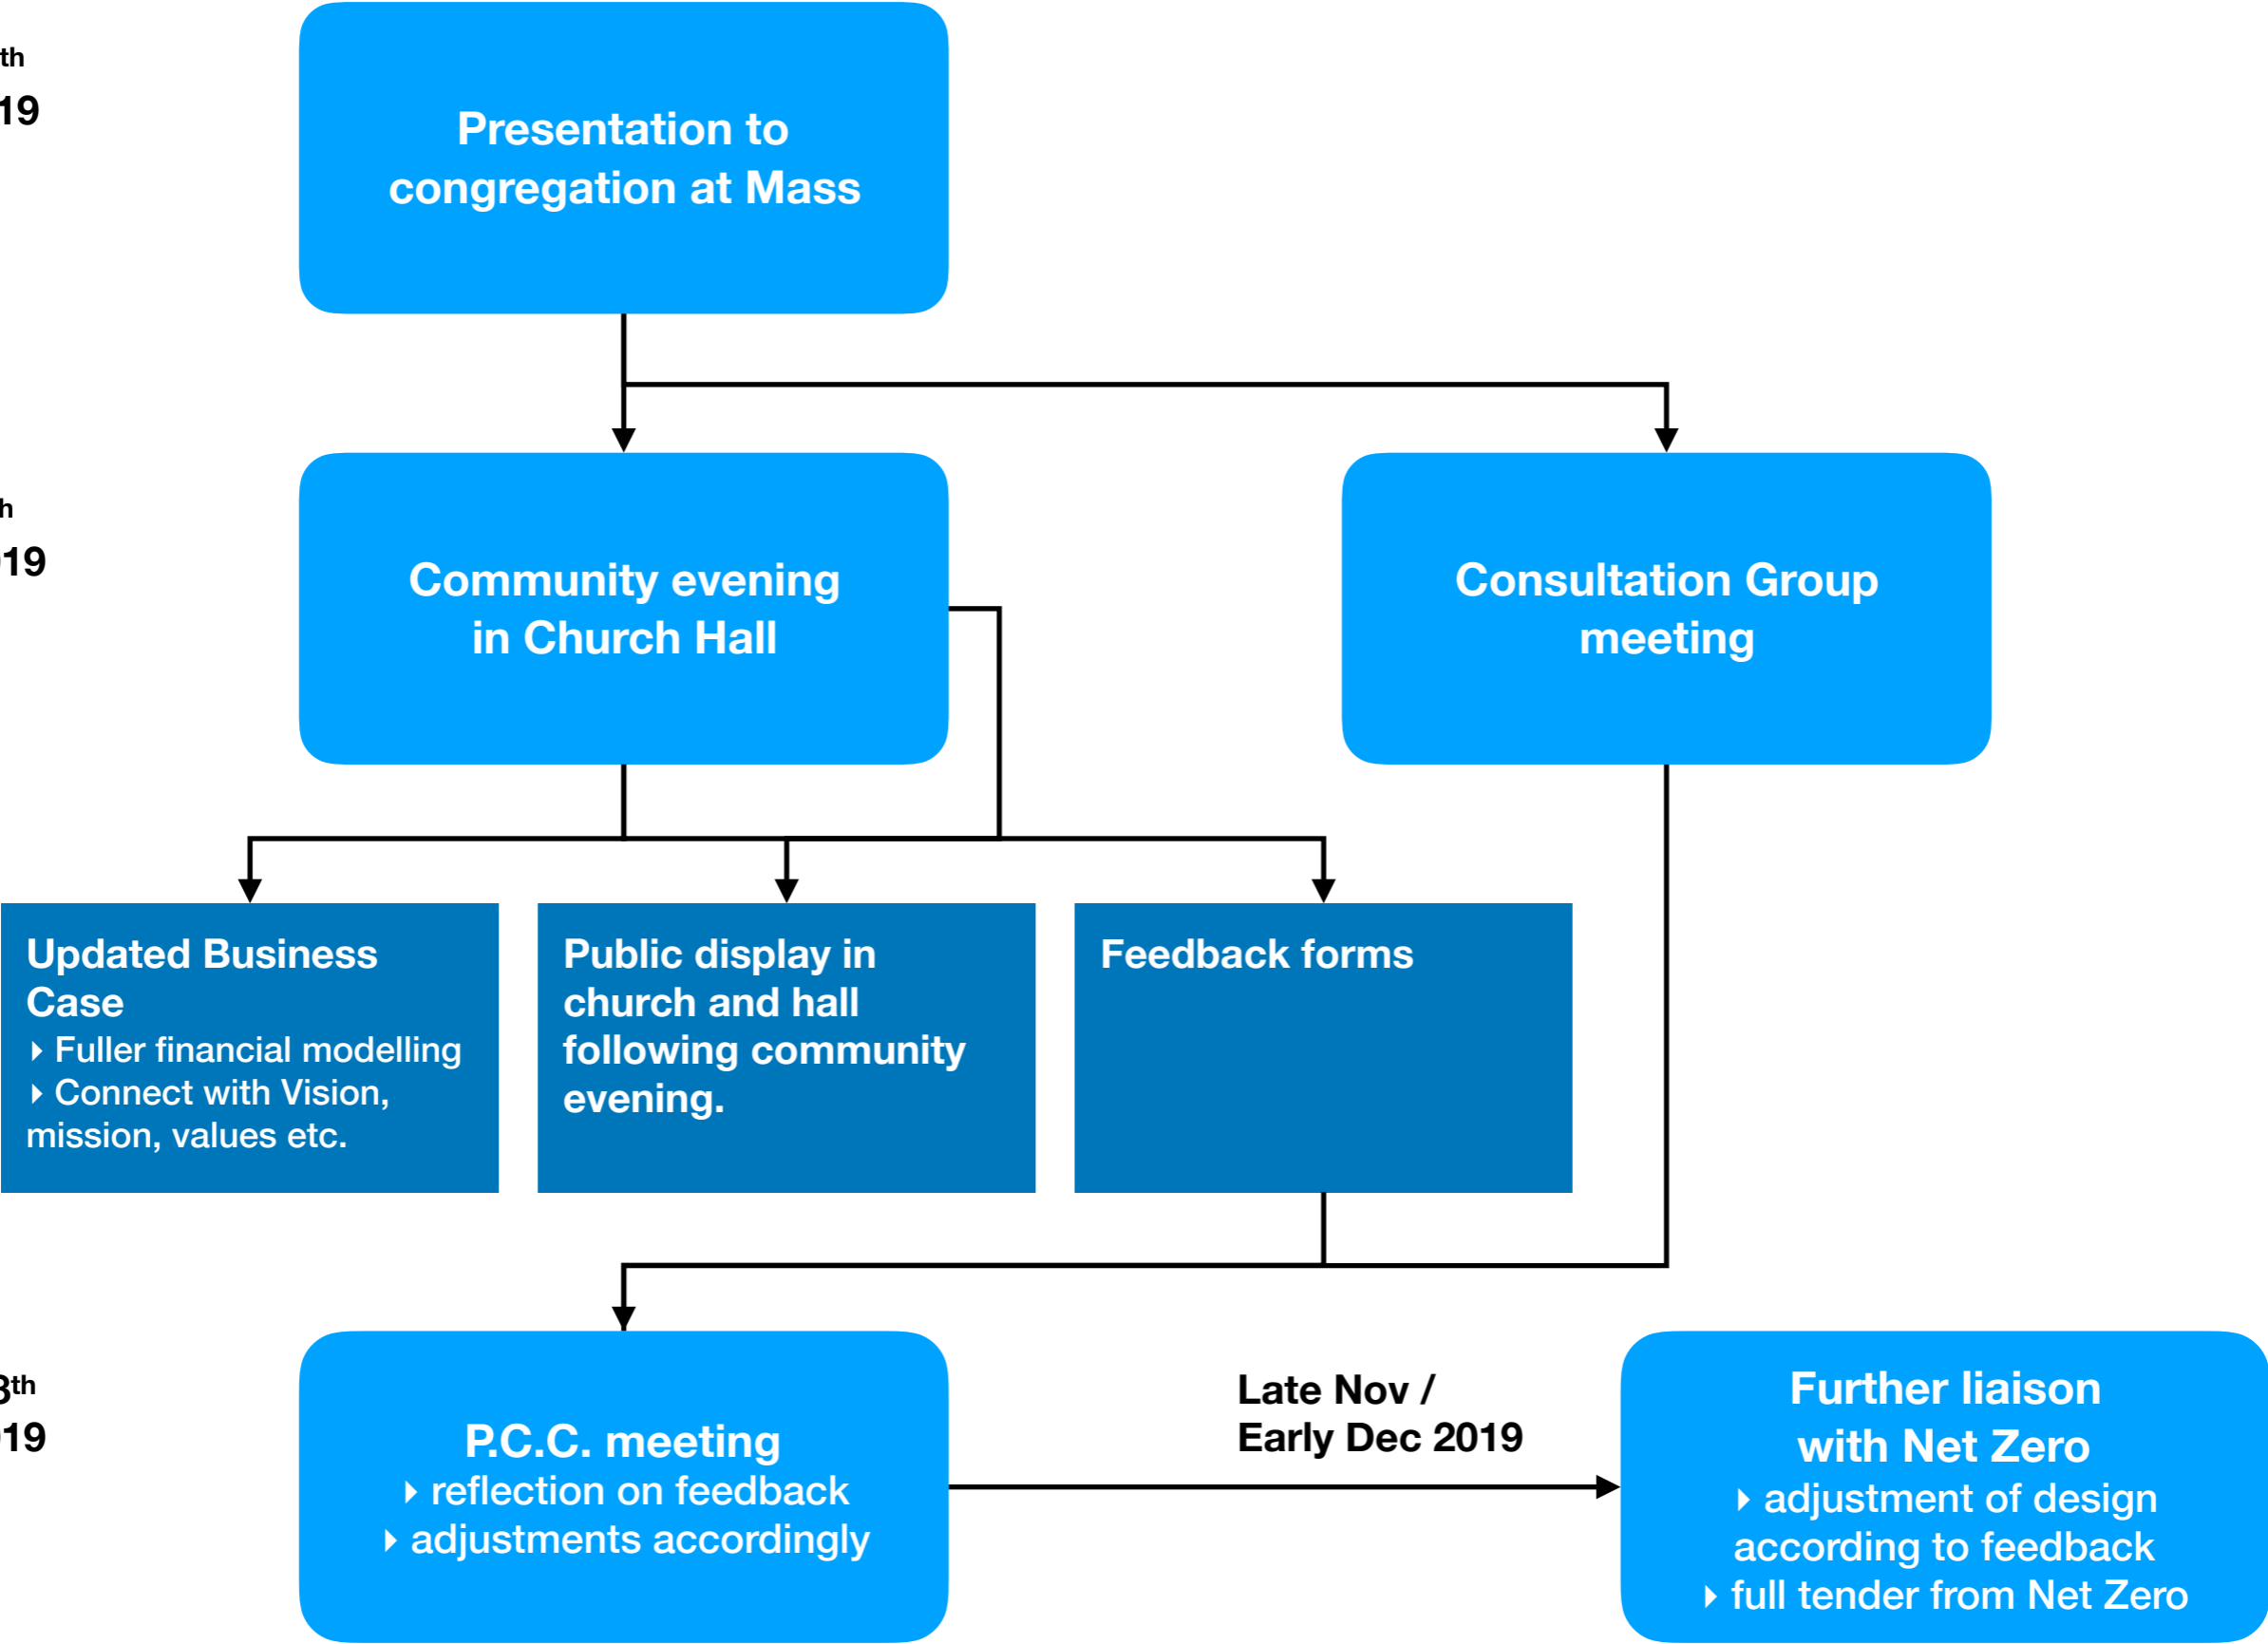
th
19

Presentation to congregation at Mass

h
19

Community evening in Church Hall

Consultation Group meeting

Updated Business Case
‣ Fuller financial modelling
‣ Connect with Vision, mission, values etc.

Public display in church and hall following community evening.

Feedback forms

3th
19

P.C.C. meeting
‣ reflection on feedback
‣ adjustments accordingly

Late Nov / Early Dec 2019

Further liaison with Net Zero
‣ adjustment of design according to feedback
‣ full tender from Net Zero